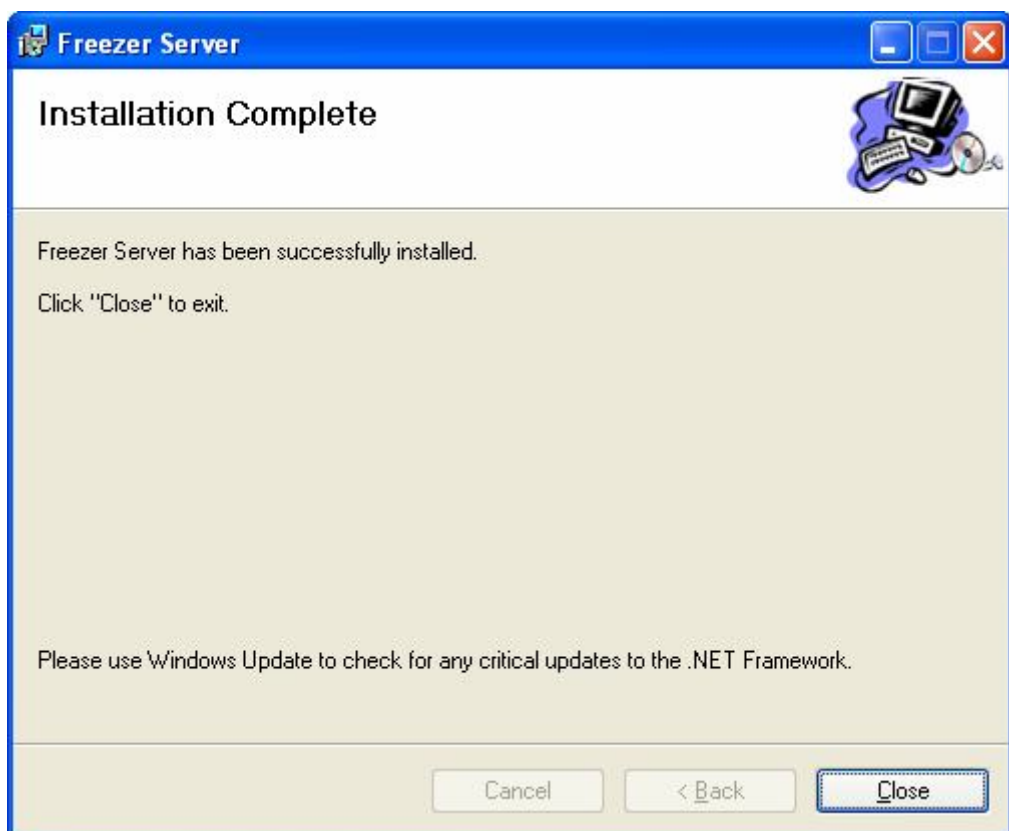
Freezer Server

Installation Complete

Freezer Server has been successfully installed.

Click "Close" to exit.

Please use Windows Update to check for any critical updates to the .NET Framework.

Cancel

< Back

Close